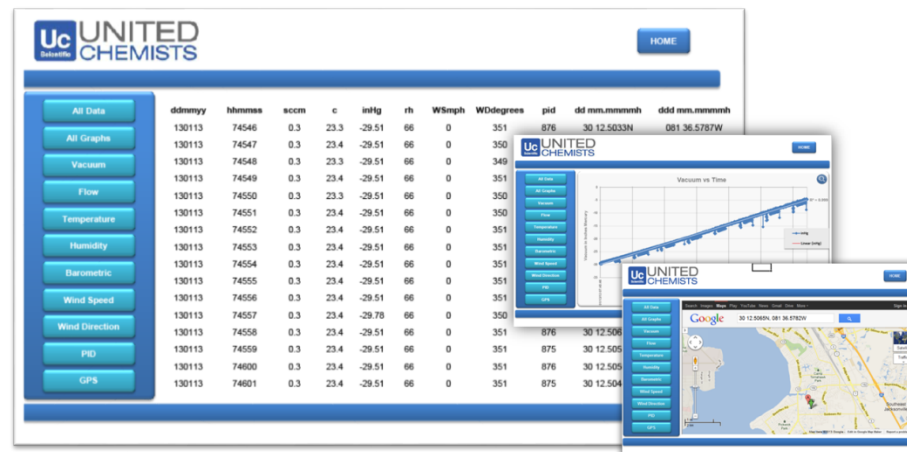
Uc Selectific UNITED CHEMISTS

HOME

All Data
All Graphs
Vacuum
Flow
Temperature
Humidity
Barometric
Wind Speed
Wind Direction
PID
GPS

| ddmmyy | hhmmss | sccm | c | inHg | rh | WSmph | WDdegrees | pid | dd mm.mmmmh | ddd mm.mmmmh |
|---|---|---|---|---|---|---|---|---|---|---|
| 130113 | 74546 | 0.3 | 23.3 | -29.51 | 66 | 0 | 351 | 876 | 30 12.5033N | 081 36.5787W |
| 130113 | 74547 | 0.3 | 23.4 | -29.51 | 66 | 0 | 350 | | | |
| 130113 | 74548 | 0.3 | 23.3 | -29.51 | 66 | 0 | 349 | | | |
| 130113 | 74549 | 0.3 | 23.4 | -29.51 | 66 | 0 | 351 | | | |
| 130113 | 74550 | 0.3 | 23.3 | -29.51 | 66 | 0 | 350 | | | |
| 130113 | 74551 | 0.3 | 23.4 | -29.51 | 66 | 0 | 351 | | | |
| 130113 | 74552 | 0.3 | 23.4 | -29.51 | 66 | 0 | 351 | | | |
| 130113 | 74553 | 0.3 | 23.4 | -29.51 | 66 | 0 | 351 | | | |
| 130113 | 74554 | 0.3 | 23.4 | -29.51 | 66 | 0 | 351 | | | |
| 130113 | 74555 | 0.3 | 23.4 | -29.51 | 66 | 0 | 351 | | | |
| 130113 | 74556 | 0.3 | 23.4 | -29.51 | 66 | 0 | 351 | | | |
| 130113 | 74557 | 0.3 | 23.4 | -29.78 | 66 | 0 | 350 | | | |
| 130113 | 74558 | 0.3 | 23.4 | -29.51 | 66 | 0 | 351 | 876 | 30 12.50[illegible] | |
| 130113 | 74559 | 0.3 | 23.4 | -29.51 | 66 | 0 | 351 | 875 | 30 12.505 | |
| 130113 | 74600 | 0.3 | 23.4 | -29.51 | 66 | 0 | 351 | 876 | 30 12.505 | |
| 130113 | 74601 | 0.3 | 23.4 | -29.51 | 66 | 0 | 351 | 875 | 30 12.504 | |

Uc UNITED CHEMISTS
HOME
All Data
All Graphs
Vacuum
Flow
Temperature
Humidity
Barometric
Wind Speed
Wind Direction
PID
GPS
Vacuum vs Time

Uc UNITED CHEMISTS
HOME
All Data
All Graphs
Vacuum
Flow
Temperature
Humidity
Barometric
Wind Speed
Wind Direction
PID
GPS
Google
30 12.5065N, 081 36.5782W